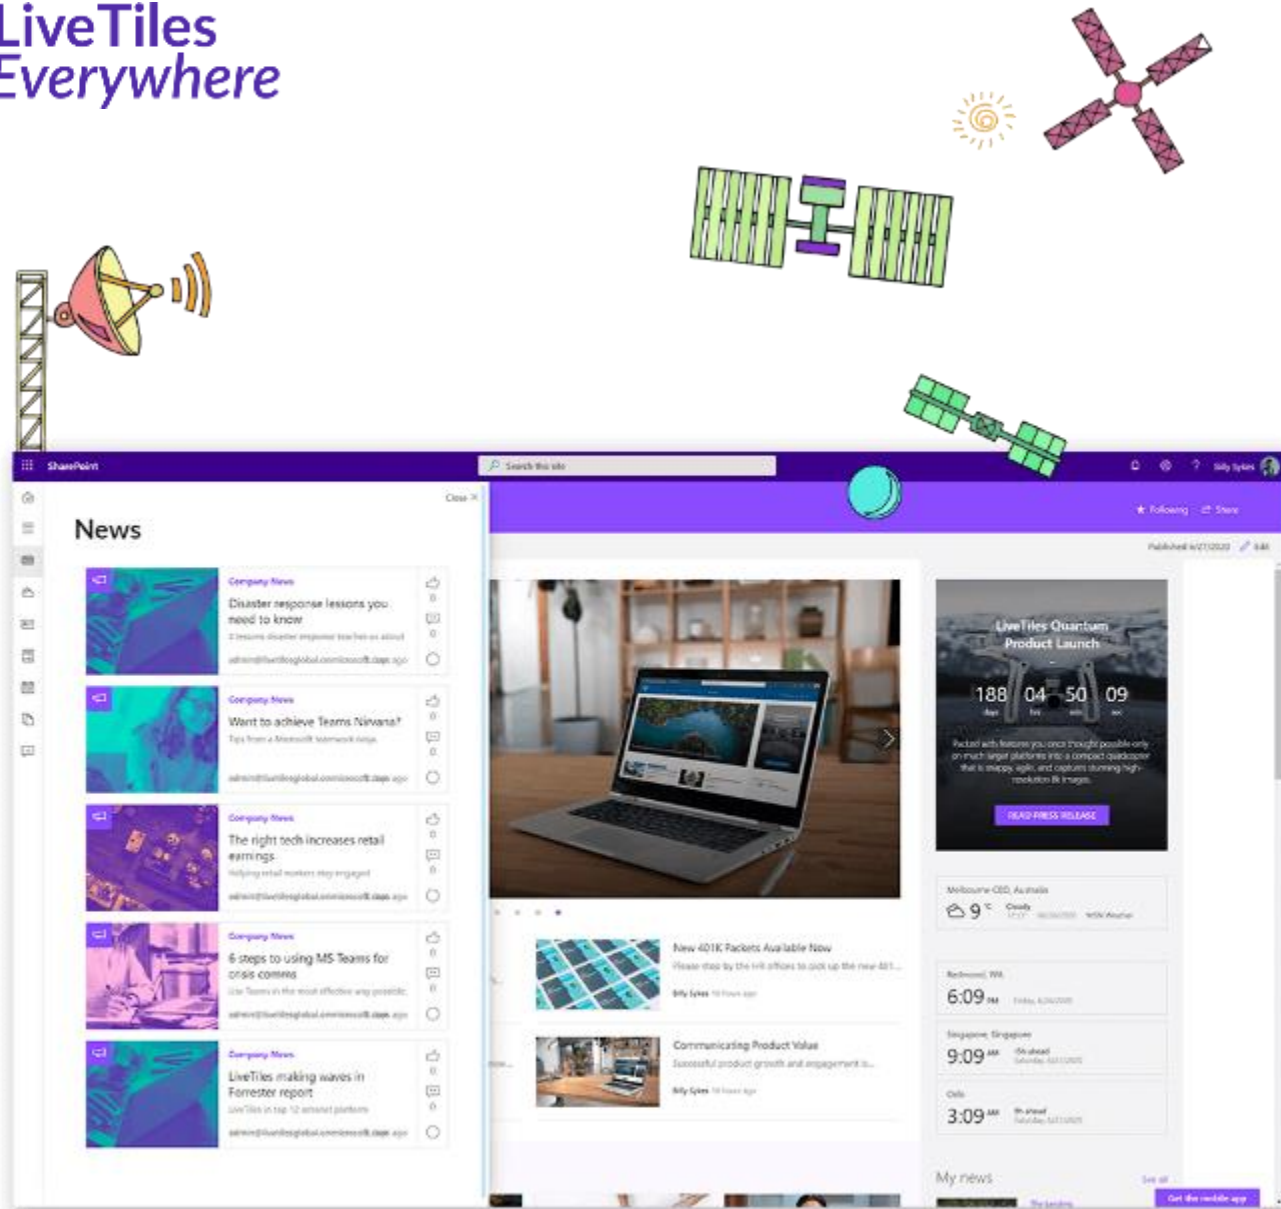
LiveTiles
Everywhere

SharePoint

Search this site

Close

News

Company News
Disaster response lessons you need to know
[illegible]

Company News
Want to achieve Teams Nirvana?
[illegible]

Company News
The right tech increases retail earnings
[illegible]

Company News
6 steps to using MS Teams for crisis comms
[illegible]

Company News
LiveTiles making waves in Forrester report
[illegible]

Following
Share

LiveTiles Quantum Product Launch

188 days
04 hrs
50 min
09 sec

READ PRESS RELEASE

Melbourne CBD, Australia
9 °C

Redmond, WA
6:09

Singapore, Singapore
9:09

Oslo
3:09

New 401K Packets Available Now

Communicating Product Value

My news

See all

Get the mobile app